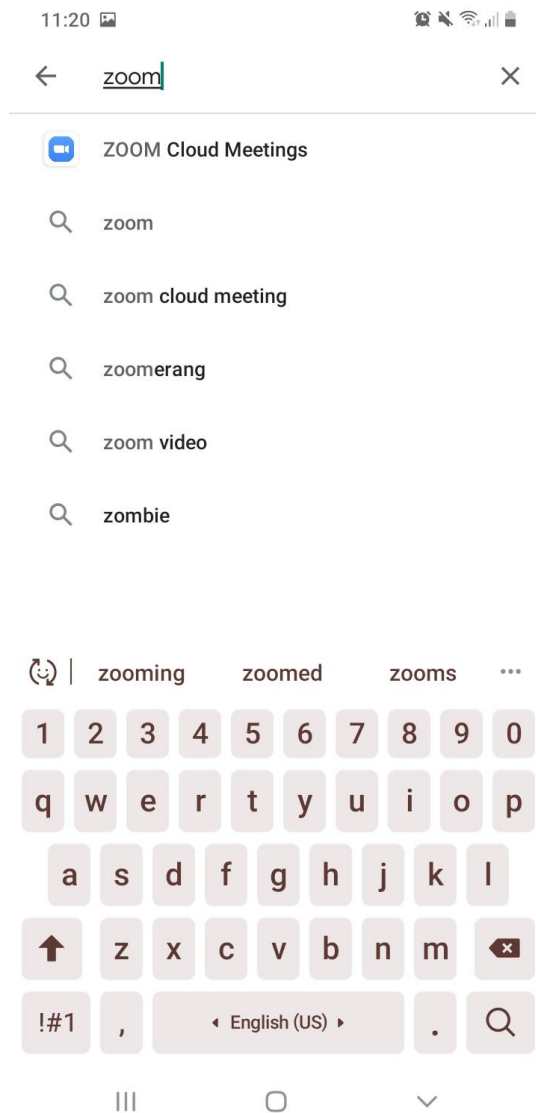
11:20

zoom

ZOOM Cloud Meetings

zoom

zoom cloud meeting

zoomerang

zoom video

zombie

zooming zoomed zooms

1 2 3 4 5 6 7 8 9 0
q w e r t y u i o p
a s d f g h j k l
z x c v b n m
!#1 , ◂ English (US) ▸ .